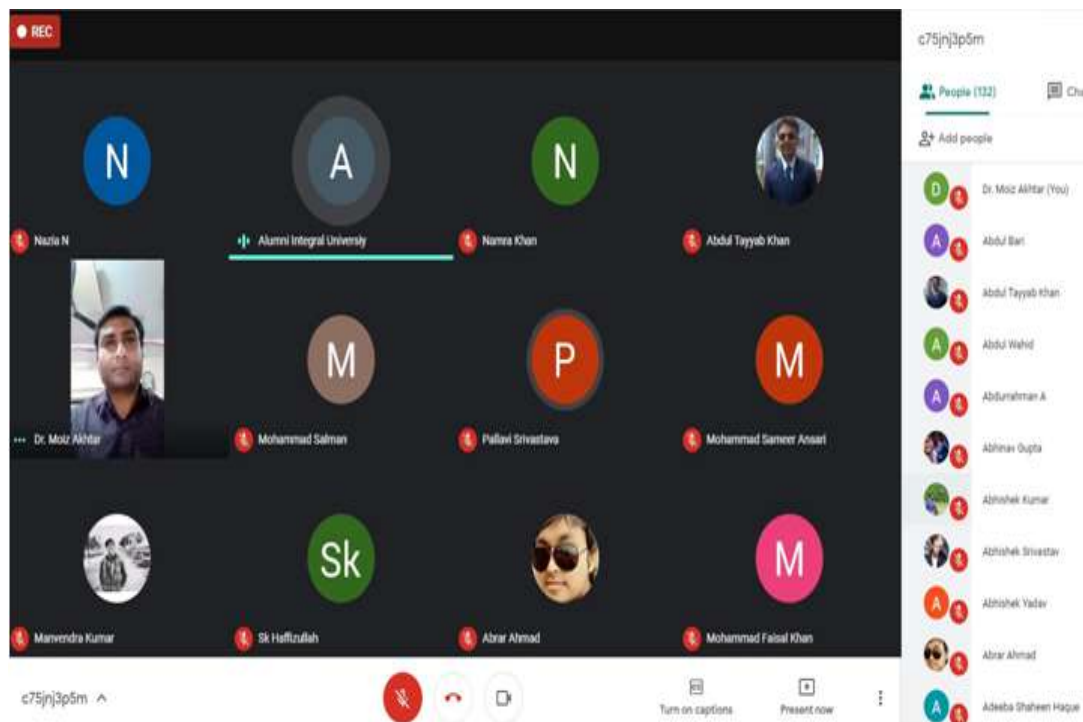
REC

N
Nazia N

A
Alumni Integral University

N
Namra Khan

Abdul Tayyab Khan

Dr. Moiz Akhtar

M
Mohammad Salman

P
Pallavi Srivastava

M
Mohammad Sameer Ansari

Manvendra Kumar

Sk
Sk Haffizullah

Abrar Ahmad

M
Mohammad Faisal Khan

c75jnj3p5m

People (132)

Ch

Add people

D Dr. Moiz Akhtar (You)

A Abdul Bari

Abdul Tayyab Khan

A Abdul Wahid

A Abdurrahman A

Abhinav Gupta

Abhishek Kumar

Abhishek Srivastav

A Abhishek Yadav

Abrar Ahmad

A Adeeba Shaheen Haque

c75jnj3p5m

Turn on captions

Present now